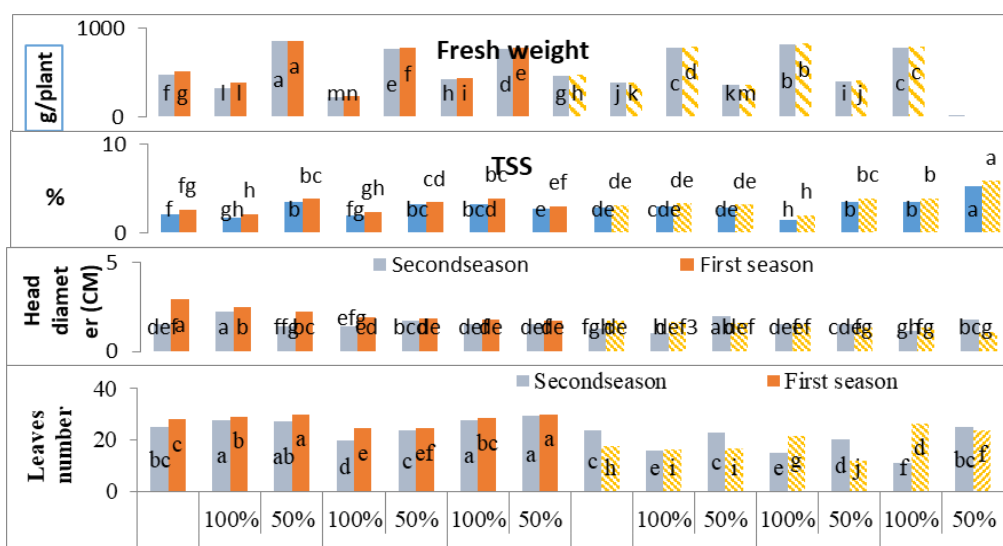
g/plant
1000
0
Fresh weight
f g l l a a mn e f h i d e g h j k c d k m b b i j c c

%
10
0
TSS
fg h bc gh cd bc ef de de de h bc b a
f gh b fg bc bcd e de cde de h b b a

Head diameter (CM)
5
0
Secondseason
First season
defa a b ffgbc efged bcde dede defde fghde bdef3 abdef deef cdefg ghfg bcg

Leaves number
40
20
0
Secondseason
First season
bc c a b ab a d e c ef a bc a a c h e i c i e g d j f d bc f

| | 100% | 50% | 100% | 50% | 100% | 50% | | 100% | 50% | 100% | 50% | 100% | 50% |